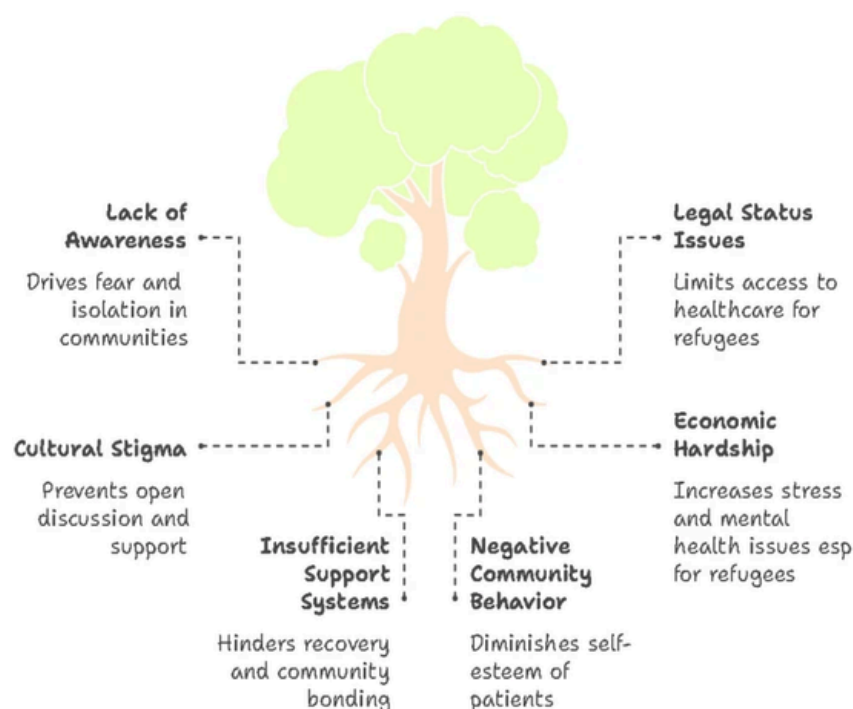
Lack of Awareness

Drives fear and isolation in communities

Legal Status Issues

Limits access to healthcare for refugees

Cultural Stigma

Prevents open discussion and support

Economic Hardship

Increases stress and mental health issues esp for refugees

Insufficient Support Systems

Hinders recovery and community bonding

Negative Community Behavior

Diminishes self-esteem of patients